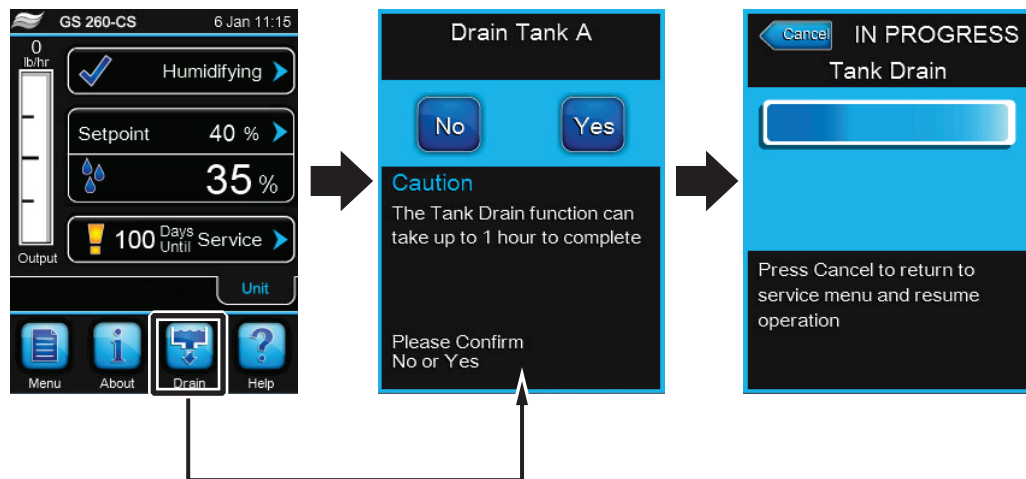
GS 260-CS 6 Jan 11:15

0
lb/hr

Humidifying

Setpoint 40 %

35 %

100 Days Until Service

Output

Unit

Menu About Drain Help

Drain Tank A

No Yes

Caution
The Tank Drain function can take up to 1 hour to complete

Please Confirm
No or Yes

Cancel IN PROGRESS
Tank Drain

Press Cancel to return to service menu and resume operation